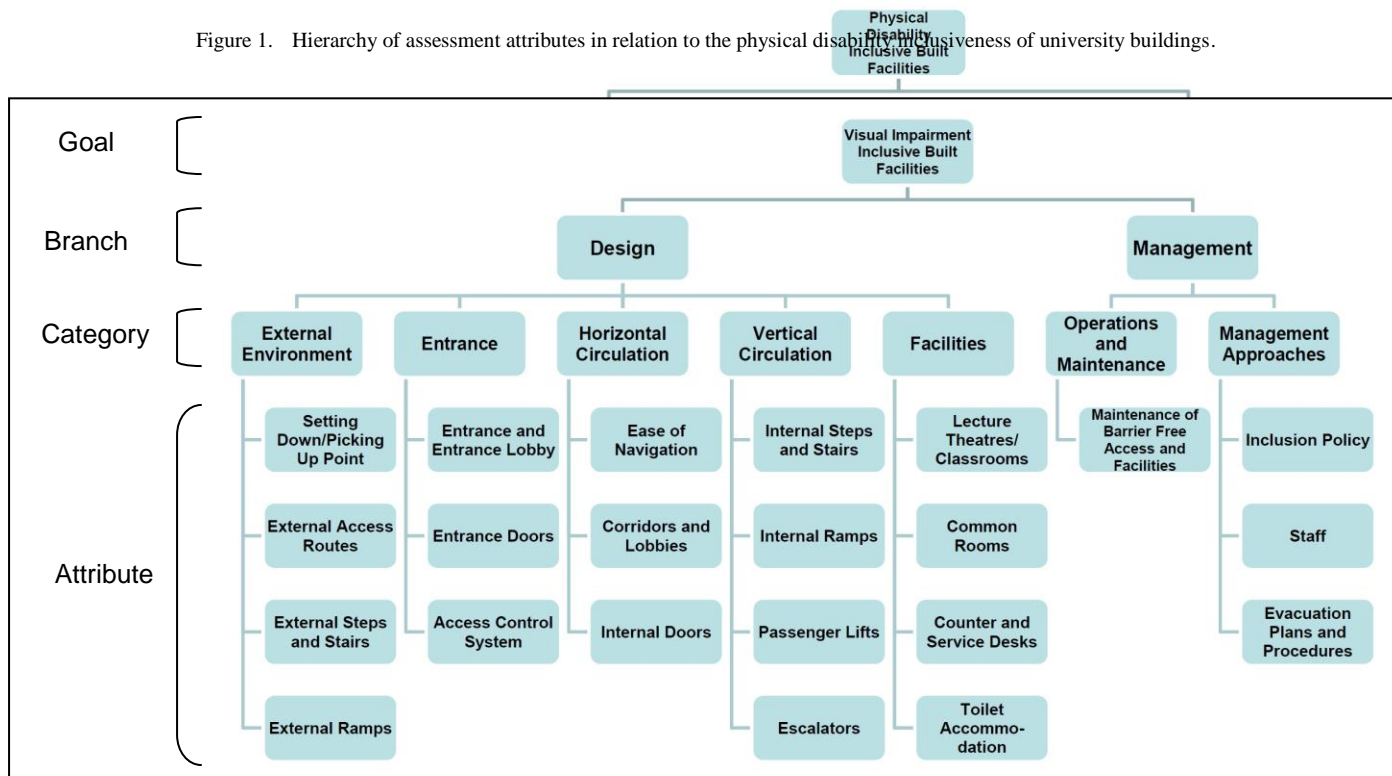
Figure 1. Hierarchy of assessment attributes in relation to the physical disability inclusiveness of university buildings.

Physical Disability Inclusive Built Facilities

Goal

Branch

Category

Attribute

Visual Impairment Inclusive Built Facilities

Design

Management

External Environment

Entrance

Horizontal Circulation

Vertical Circulation

Facilities

Operations and Maintenance

Management Approaches

Setting Down/Picking Up Point

External Access Routes

External Steps and Stairs

External Ramps

Entrance and Entrance Lobby

Entrance Doors

Access Control System

Ease of Navigation

Corridors and Lobbies

Internal Doors

Internal Steps and Stairs

Internal Ramps

Passenger Lifts

Escalators

Lecture Theatres/ Classrooms

Common Rooms

Counter and Service Desks

Toilet Accommodation

Maintenance of Barrier Free Access and Facilities

Inclusion Policy

Staff

Evacuation Plans and Procedures